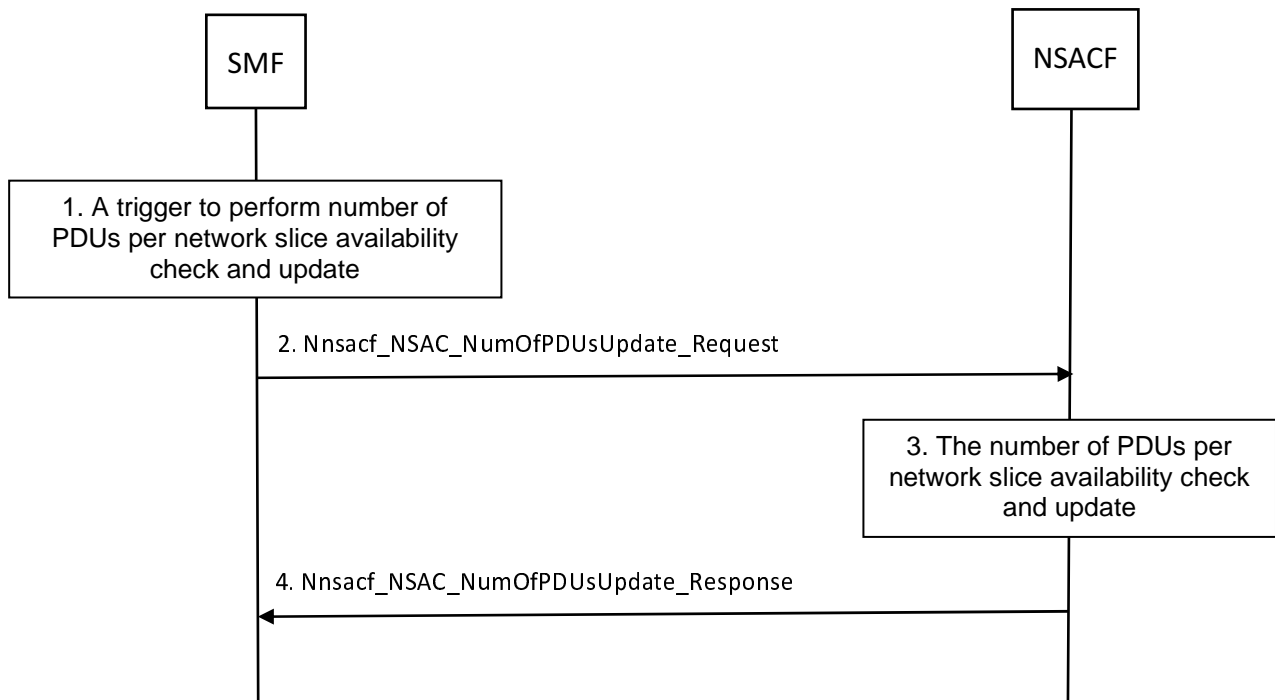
SMF

NSACF

1. A trigger to perform number of PDUs per network slice availability check and update

2. Nnsacf_NSAC_NumOfPDUsUpdate_Request

3. The number of PDUs per network slice availability check and update

4. Nnsacf_NSAC_NumOfPDUsUpdate_Response